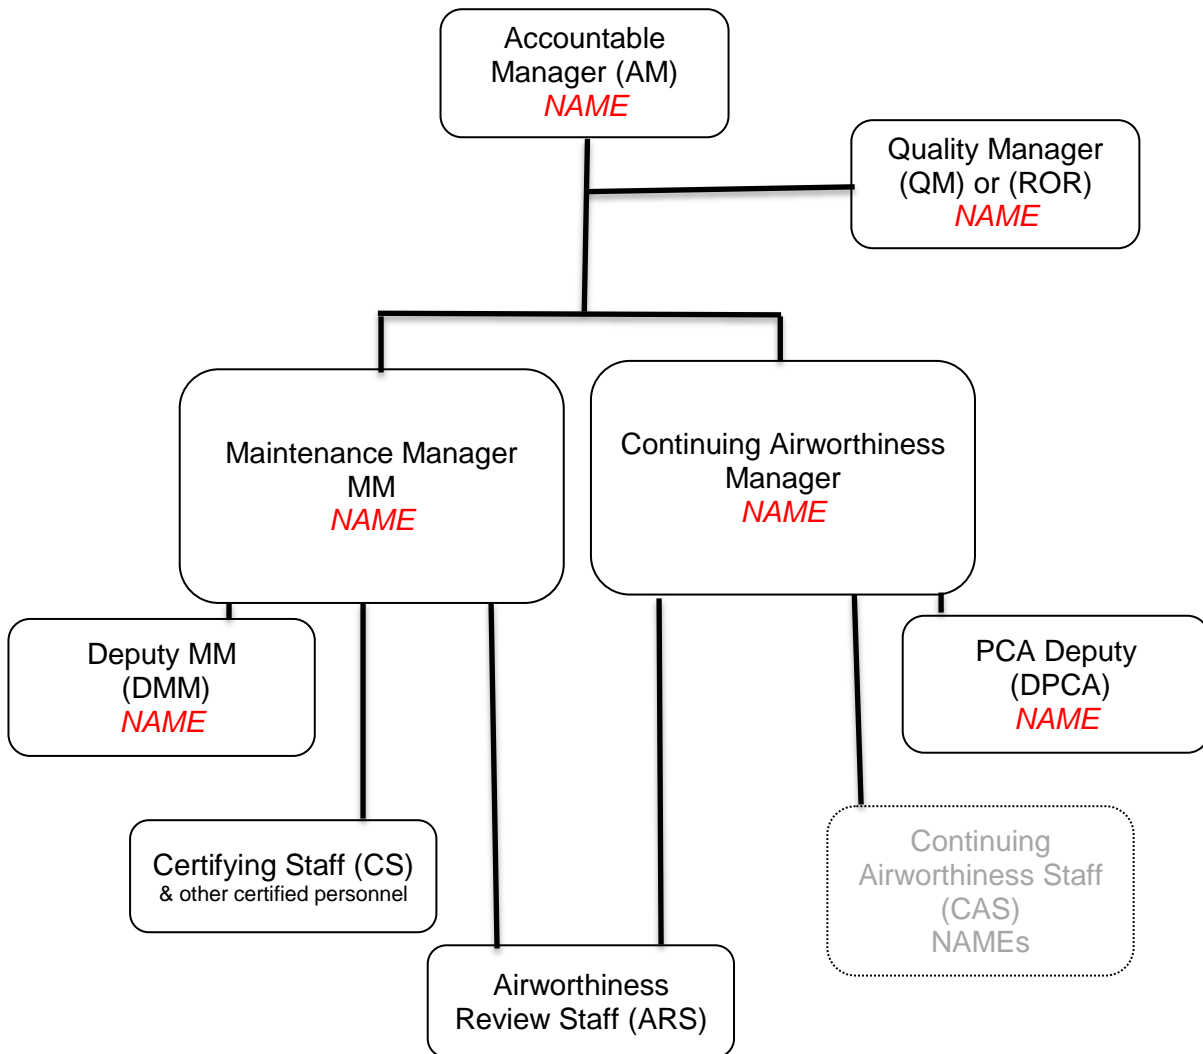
Accountable Manager (AM)
NAME

Quality Manager (QM) or (ROR)
NAME

Maintenance Manager
MM
NAME

Continuing Airworthiness Manager
NAME

Deputy MM
(DMM)
NAME

PCA Deputy
(DPCA)
NAME

Certifying Staff (CS)
& other certified personnel

Continuing Airworthiness Staff (CAS)
NAMEs

Airworthiness Review Staff (ARS)